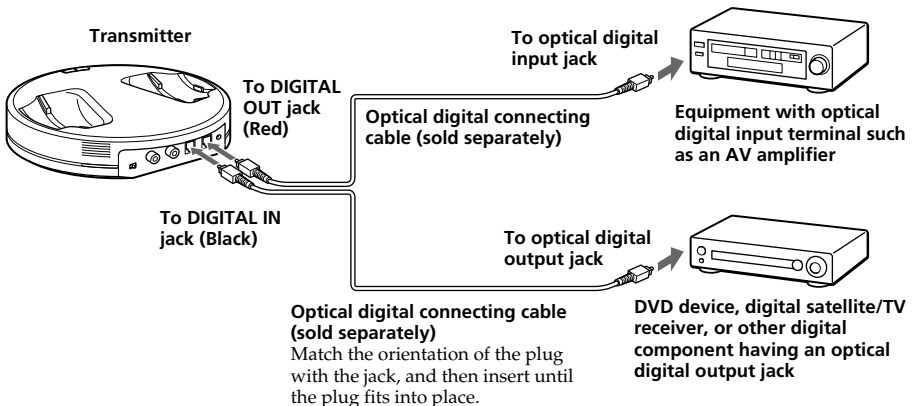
Transmitter

To DIGITAL OUT jack (Red)

To optical digital input jack

Optical digital connecting cable (sold separately)

Equipment with optical digital input terminal such as an AV amplifier

To DIGITAL IN jack (Black)

To optical digital output jack

Optical digital connecting cable (sold separately)
Match the orientation of the plug with the jack, and then insert until the plug fits into place.

DVD device, digital satellite/TV receiver, or other digital component having an optical digital output jack